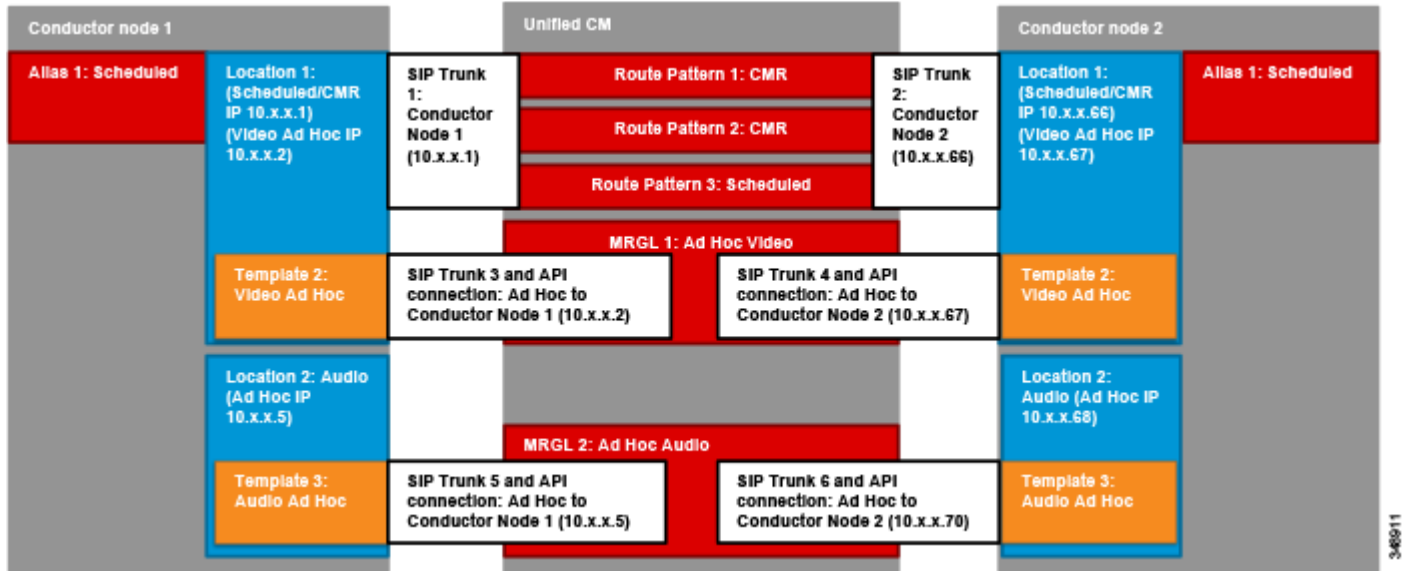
Conductor node 1

Alias 1: Scheduled

Location 1: (Scheduled/CMR IP 10.x.x.1) (Video Ad Hoc IP 10.x.x.2)

Template 2: Video Ad Hoc

Location 2: Audio (Ad Hoc IP 10.x.x.5)

Template 3: Audio Ad Hoc

Unified CM

SIP Trunk 1: Conductor Node 1 (10.x.x.1)

Route Pattern 1: CMR

Route Pattern 2: CMR

Route Pattern 3: Scheduled

SIP Trunk 2: Conductor Node 2 (10.x.x.66)

MRGL 1: Ad Hoc Video

SIP Trunk 3 and API connection: Ad Hoc to Conductor Node 1 (10.x.x.2)

SIP Trunk 4 and API connection: Ad Hoc to Conductor Node 2 (10.x.x.67)

MRGL 2: Ad Hoc Audio

SIP Trunk 5 and API connection: Ad Hoc to Conductor Node 1 (10.x.x.5)

SIP Trunk 6 and API connection: Ad Hoc to Conductor Node 2 (10.x.x.70)

Conductor node 2

Location 1: (Scheduled/CMR IP 10.x.x.66) (Video Ad Hoc IP 10.x.x.67)

Alias 1: Scheduled

Template 2: Video Ad Hoc

Location 2: Audio (Ad Hoc IP 10.x.x.68)

Template 3: Audio Ad Hoc

346911